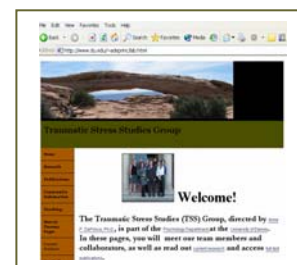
File Edit View Favorites Tools Help

Back Search Favorites Media

Address http://www.du.edu/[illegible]

Traumatic Stress Studies Group

Home

Research

Publications

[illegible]

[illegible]

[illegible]

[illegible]

Welcome!

The Traumatic Stress Studies (TSS) Group, directed by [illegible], is part of the Psychology Department at the University of Denver. In these pages, you will meet our team members and collaborators, as well as read our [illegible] and access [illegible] publications.